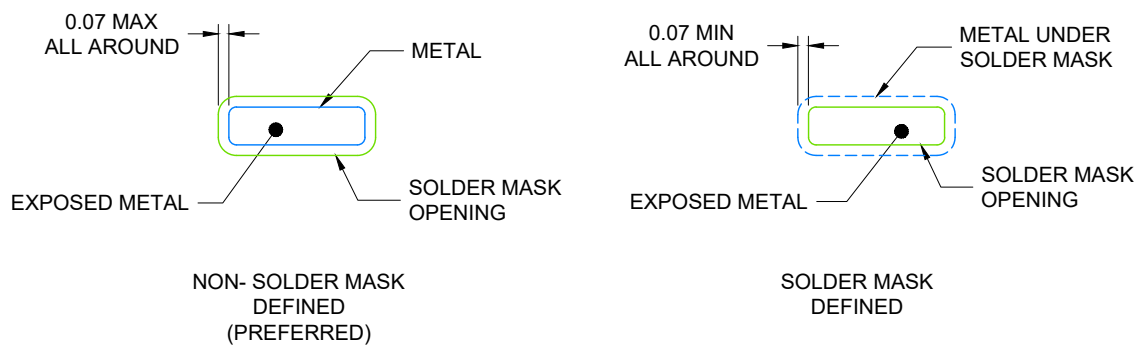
0.07 MAX
ALL AROUND

METAL

EXPOSED METAL

SOLDER MASK
OPENING

NON- SOLDER MASK
DEFINED
(PREFERRED)

0.07 MIN
ALL AROUND

METAL UNDER
SOLDER MASK

EXPOSED METAL

SOLDER MASK
OPENING

SOLDER MASK
DEFINED